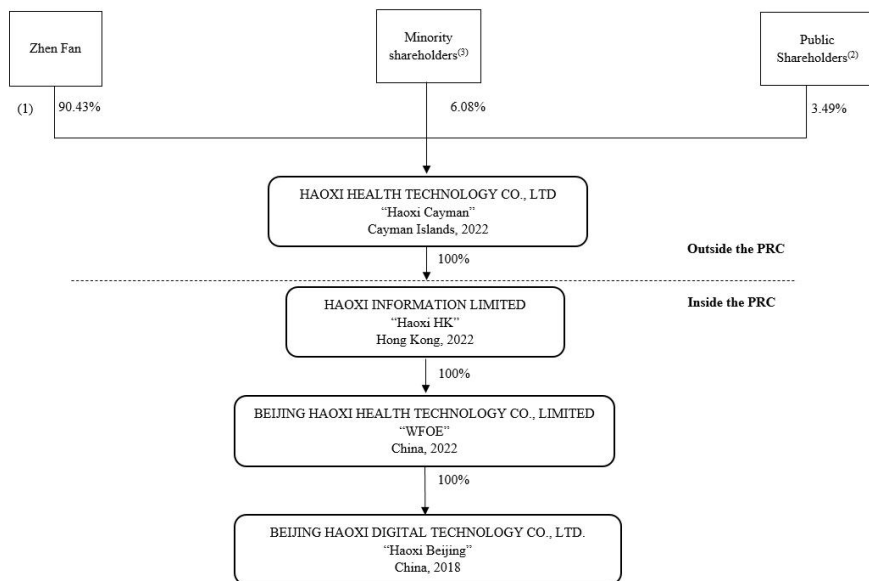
Zhen Fan

Minority shareholders$^{(3)}$

Public Shareholders$^{(2)}$

(1) 90.43%

6.08%

3.49%

HAOXI HEALTH TECHNOLOGY CO., LTD
"Haoxi Cayman"
Cayman Islands, 2022

Outside the PRC

100%

Inside the PRC

HAOXI INFORMATION LIMITED
"Haoxi HK"
Hong Kong, 2022

100%

BEIJING HAOXI HEALTH TECHNOLOGY CO., LIMITED
"WFOE"
China, 2022

100%

BEIJING HAOXI DIGITAL TECHNOLOGY CO., LTD.
"Haoxi Beijing"
China, 2018